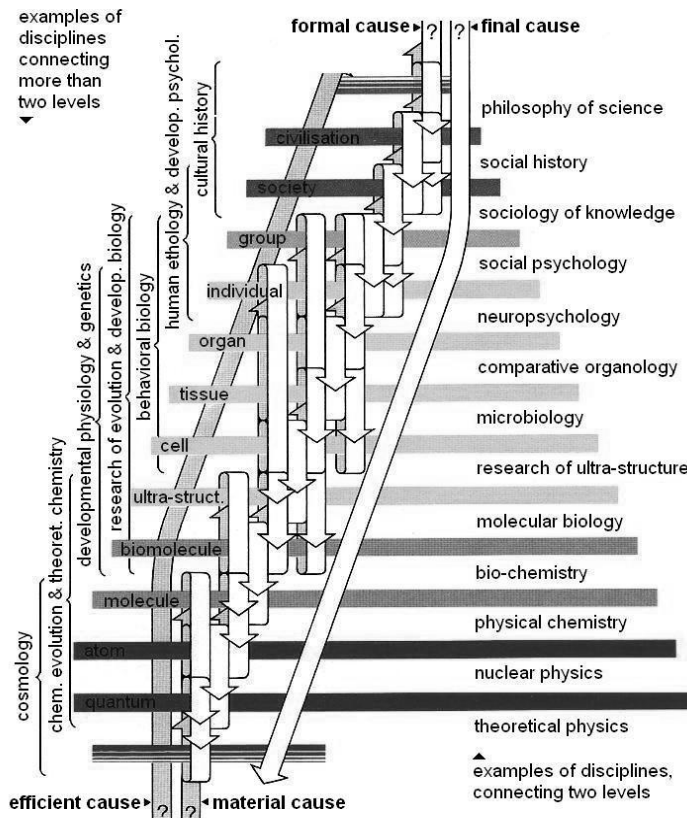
examples of disciplines connecting more than two levels

formal cause ? ? final cause

cultural history
human ethology & develop. psychol.
behavioral biology
research of evolution & develop. biology
developmental physiology & genetics
chem. evolution & theoret. chemistry
cosmology

civilisation
society
group
individual
organ
tissue
cell
ultra-struct.
biomolecule
molecule
atom
quantum

philosophy of science
social history
sociology of knowledge
social psychology
neuropsychology
comparative organology
microbiology
research of ultra-structure
molecular biology
bio-chemistry
physical chemistry
nuclear physics
theoretical physics

examples of disciplines, connecting two levels

efficient cause ? ? material cause